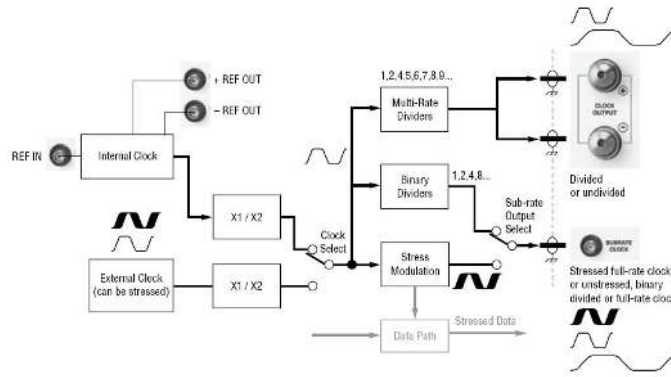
+ REF OUT

– REF OUT

REF IN

Internal Clock

1,2,4,5,6,7,8,9...

Multi-Rate Dividers

CLOCK OUTPUT

X1 / X2

Binary Dividers

1,2,4,8...

Divided or undivided

Clock Select

Sub-rate Output Select

External Clock (can be stressed)

X1 / X2

Stress Modulation

SUBRATE CLOCK

Stressed full-rate clock or unstressed, binary divided or full-rate cloc

Data Path

Stressed Data